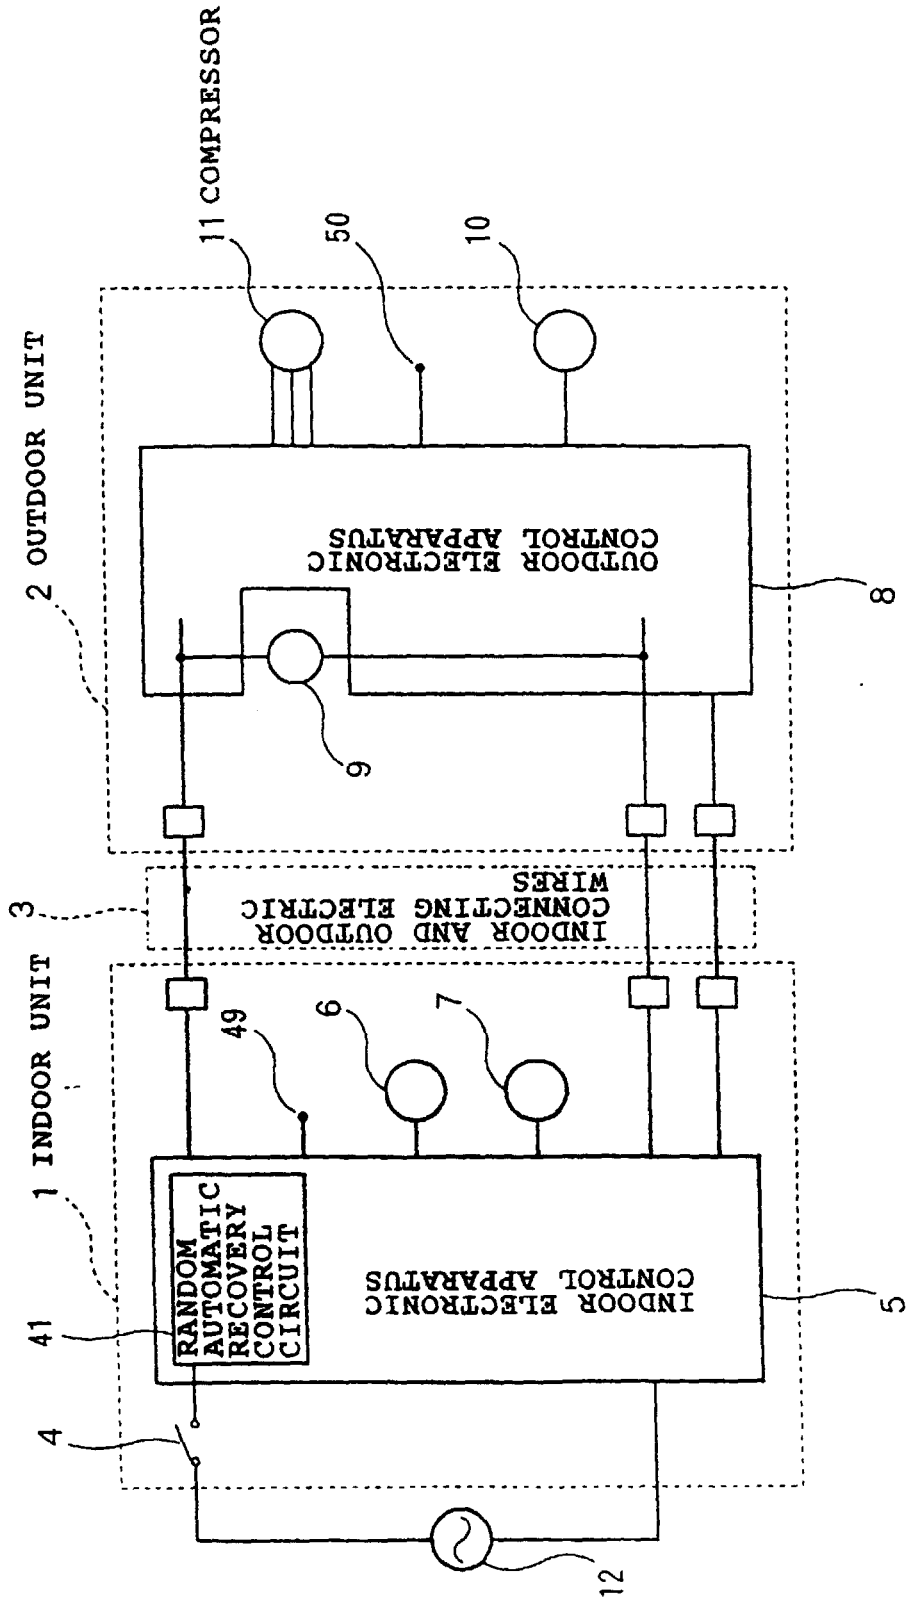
11 COMPRESSOR

50

10

2 OUTDOOR UNIT

OUTDOOR ELECTRONIC CONTROL APPARATUS

8

9

3

INDOOR AND OUTDOOR CONNECTING ELECTRIC WIRES

1 INDOOR UNIT

49

6

7

RANDOM AUTOMATIC RECOVERY CONTROL CIRCUIT

INDOOR ELECTRONIC CONTROL APPARATUS

41

4

5

12